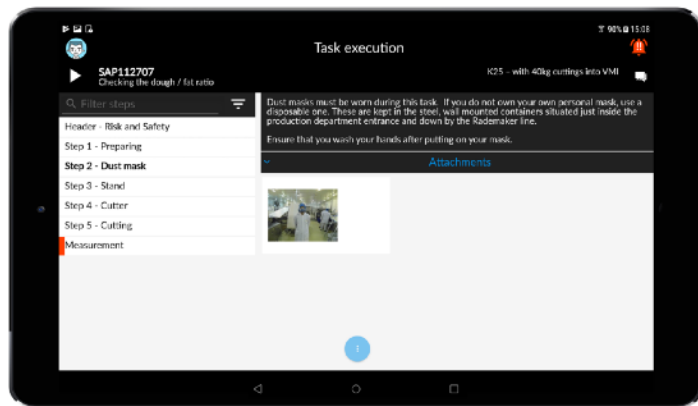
90% 15:08

Task execution

SAP112707
Checking the dough / fat ratio

K25 – with 40kg cuttings into VMI

Filter steps

Header - Risk and Safety
Step 1 - Preparing
Step 2 - Dust mask
Step 3 - Stand
Step 4 - Cutter
Step 5 - Cutting
Measurement

Dust masks must be worn during this task. If you do not own your own personal mask, use a disposable one. These are kept in the steel, wall mounted containers situated just inside the production department entrance and down by the Rademaker line.

Ensure that you wash your hands after putting on your mask.

Attachments

i